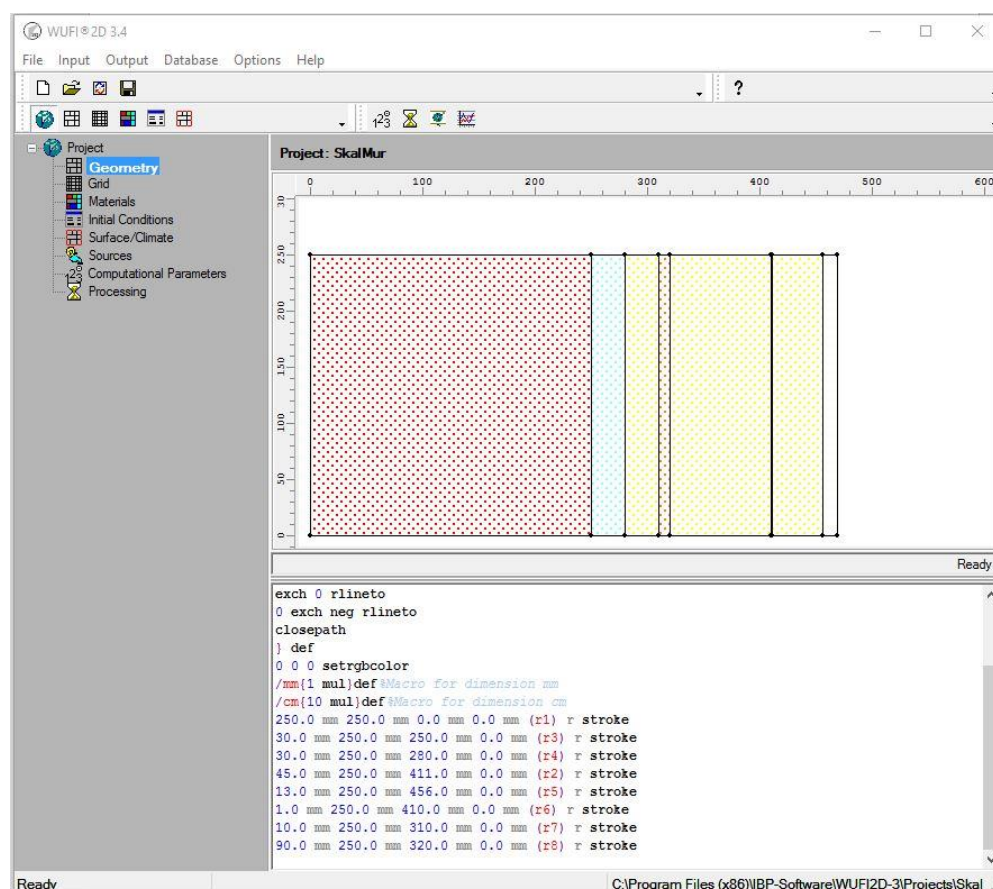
WUFI® 2D 3.4

File Input Output Database Options Help

?

Project
Geometry
Grid
Materials
Initial Conditions
Surface/Climate
Sources
Computational Parameters
Processing

Project: SkalMur

0 100 200 300 400 500 600

300
250
200
150
100
50
0

Ready

exch 0 rlineto
0 exch neg rlineto
closepath
} def
0 0 0 setrgbcolor
/mm{1 mul}def %Macro for dimension mm
/cm{10 mul}def %Macro for dimension cm
250.0 mm 250.0 mm 0.0 mm 0.0 mm (r1) r stroke
30.0 mm 250.0 mm 250.0 mm 0.0 mm (r3) r stroke
30.0 mm 250.0 mm 280.0 mm 0.0 mm (r4) r stroke
45.0 mm 250.0 mm 411.0 mm 0.0 mm (r2) r stroke
13.0 mm 250.0 mm 456.0 mm 0.0 mm (r5) r stroke
1.0 mm 250.0 mm 410.0 mm 0.0 mm (r6) r stroke
10.0 mm 250.0 mm 310.0 mm 0.0 mm (r7) r stroke
90.0 mm 250.0 mm 320.0 mm 0.0 mm (r8) r stroke

Ready
C:\Program Files (x86)\IBP-Software\WUFI2D-3\Projects\Skal